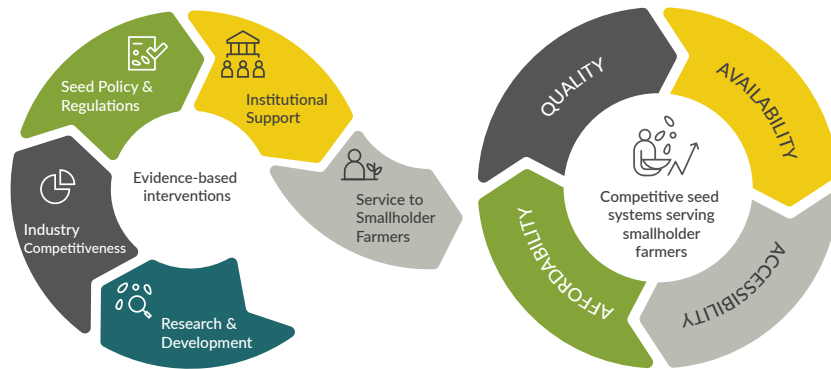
Seed Policy & Regulations

Institutional Support

Service to Smallholder Farmers

Evidence-based interventions

Industry Competitiveness

Research & Development

QUALITY

AVAILABILITY

ACCESSIBILITY

AFFORDABILITY

Competitive seed systems serving smallholder farmers